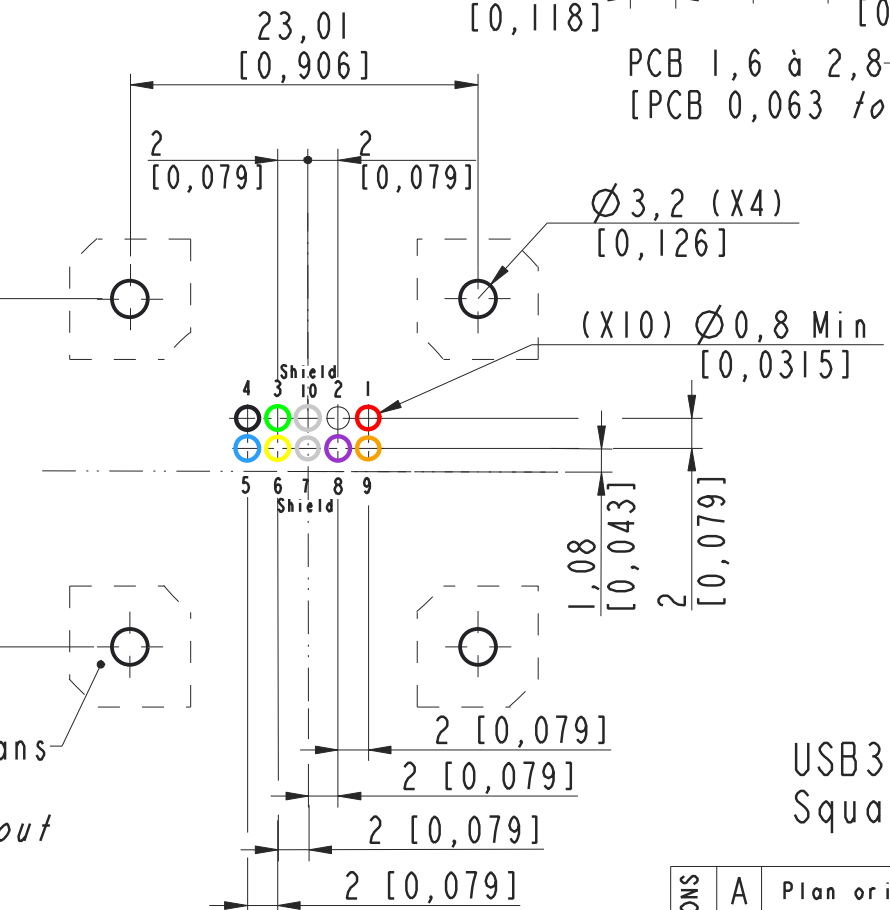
[0,118]

[0

23,01
[0,906]

PCB 1,6 à 2,8
[PCB 0,063 to

2
[0,079]

2
[0,079]

$\varnothing$3,2 (X4)
[0,126]

(X10) $\varnothing$0,8 Min
[0,0315]

Shield
4 3 10 2 1

5 6 7 8 9
Shield

1,08
[0,043]

2
[0,079]

ans

out

2 [0,079]

2 [0,079]

2 [0,079]

2 [0,079]

USB3
Squa

ONS A Plan ori